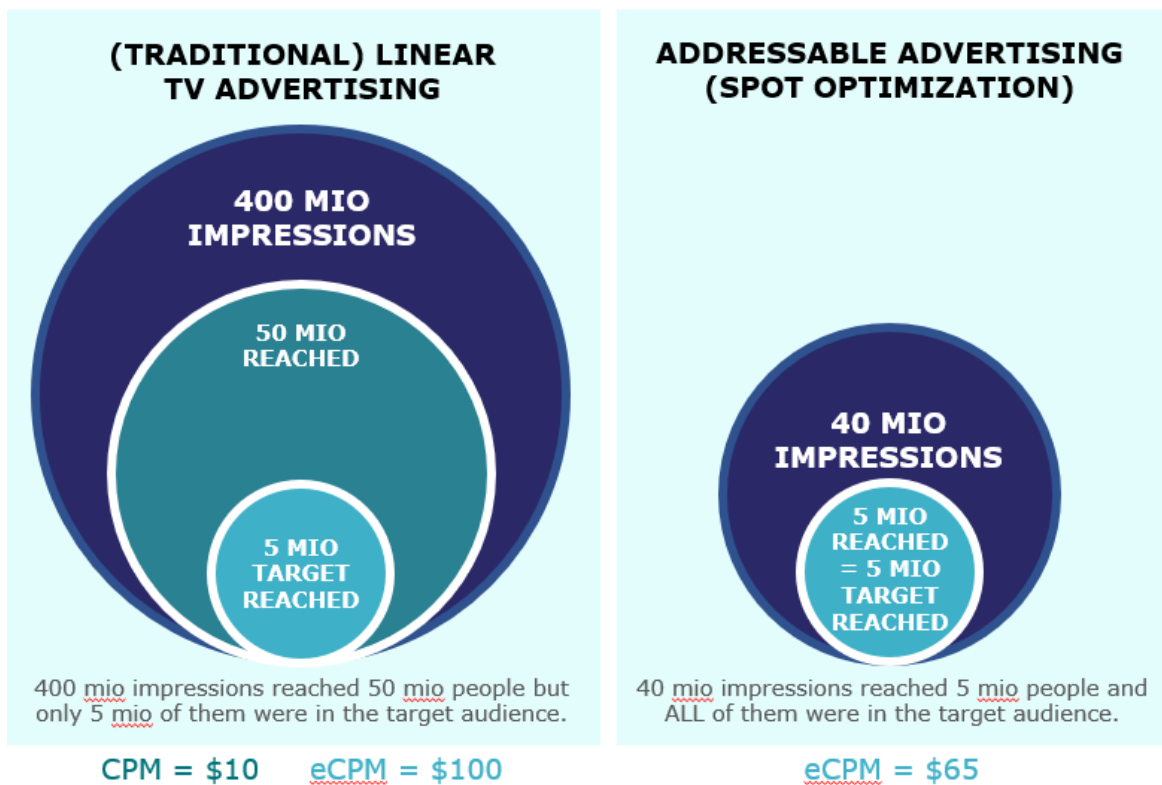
(TRADITIONAL) LINEAR TV ADVERTISING

400 MIO IMPRESSIONS

50 MIO REACHED

5 MIO TARGET REACHED

400 mio impressions reached 50 mio people but only 5 mio of them were in the target audience.

CPM = $10 eCPM = $100

ADDRESSABLE ADVERTISING (SPOT OPTIMIZATION)

40 MIO IMPRESSIONS

5 MIO REACHED = 5 MIO TARGET REACHED

40 mio impressions reached 5 mio people and ALL of them were in the target audience.

eCPM = $65